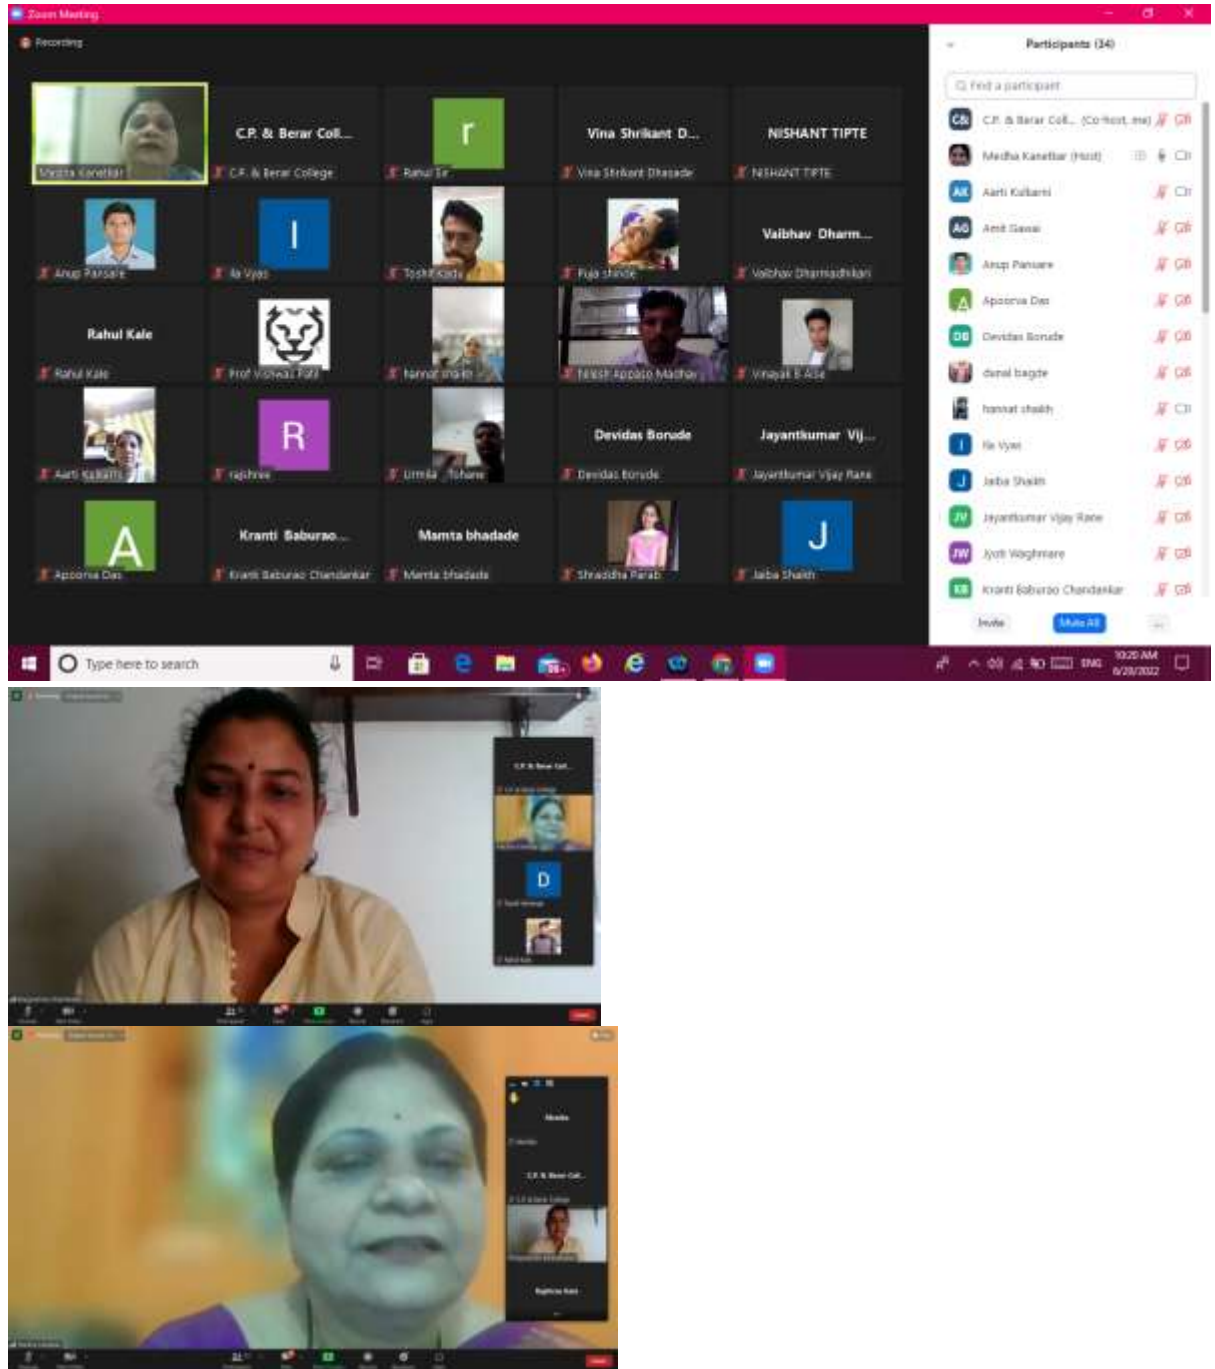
Zoom Meeting

Recording

Medha Kanetkar

C.P. & Berar Coll...
C.P. & Berar College

r
Rahul Sir

Vina Shrikant D...
Vina Shrikant Dhasade

NISHANT TIPTE
NISHANT TIPTE

Anup Pansare

I
Ila Vyas

Toshit Kada

Puja shinde

Vaibhav Dharm...
Vaibhav Dharmadhikari

Rahul Kale
Rahul Kale

Prof Vishwas Patil

Nannat shaikh

Nilesh Appaso Madhav

Vinayak B Alse

Aarti Kulkarni

R
rajshree

Urmila Tichane

Devidas Borude
Devidas Borude

Jayantkumar Vij...
Jayantkumar Vijay Rane

A
Apoorva Das

Kranti Baburao...
Kranti Baburao Chandankar

Mamta bhadade
Mamta bhadade

Shraddha Parab

J
Jaiba Shaikh

Participants (34)

Find a participant

C.P. & Berar Coll... (Co-host, me)
Medha Kanetkar (Host)
Aarti Kulkarni
Amit Gawai
Anup Pansare
Apoorva Das
Devidas Borude
dunal bagde
hannat shaikh
Ila Vyas
Jaiba Shaikh
Jayantkumar Vijay Rane
Jyoti Waghmare
Kranti Baburao Chandankar

Invite
Mute All
...

Type here to search

ENG
10:20 AM
6/20/2022

C.P. & Berar Coll...

D

Medha

C.P. & Berar Coll...